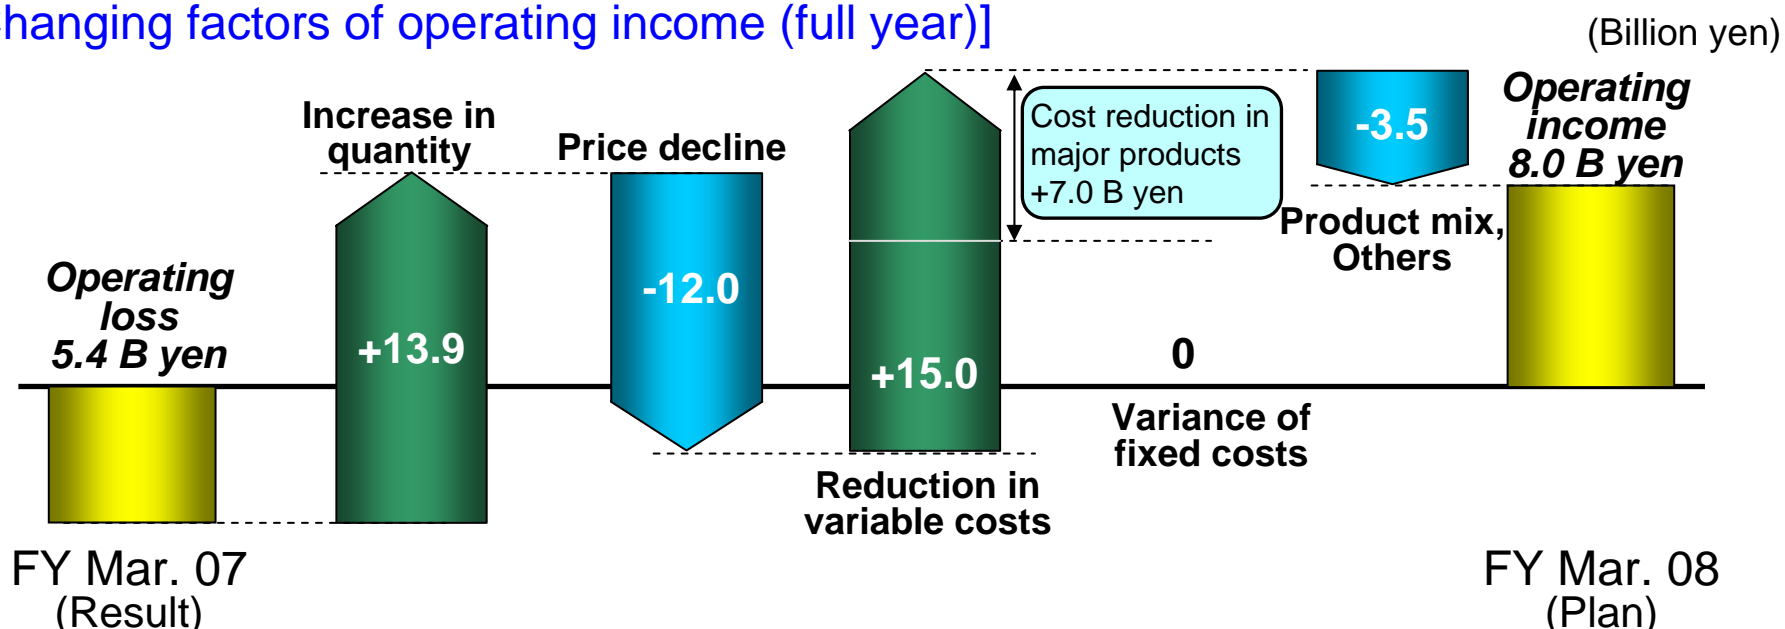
hanging factors of operating income (full year)]

(Billion yen)

Operating loss 5.4 B yen

Increase in quantity

+13.9

Price decline

-12.0

+15.0

Cost reduction in major products +7.0 B yen

Reduction in variable costs

0

Variance of fixed costs

-3.5

Product mix, Others

Operating income 8.0 B yen

FY Mar. 07 (Result)

FY Mar. 08 (Plan)